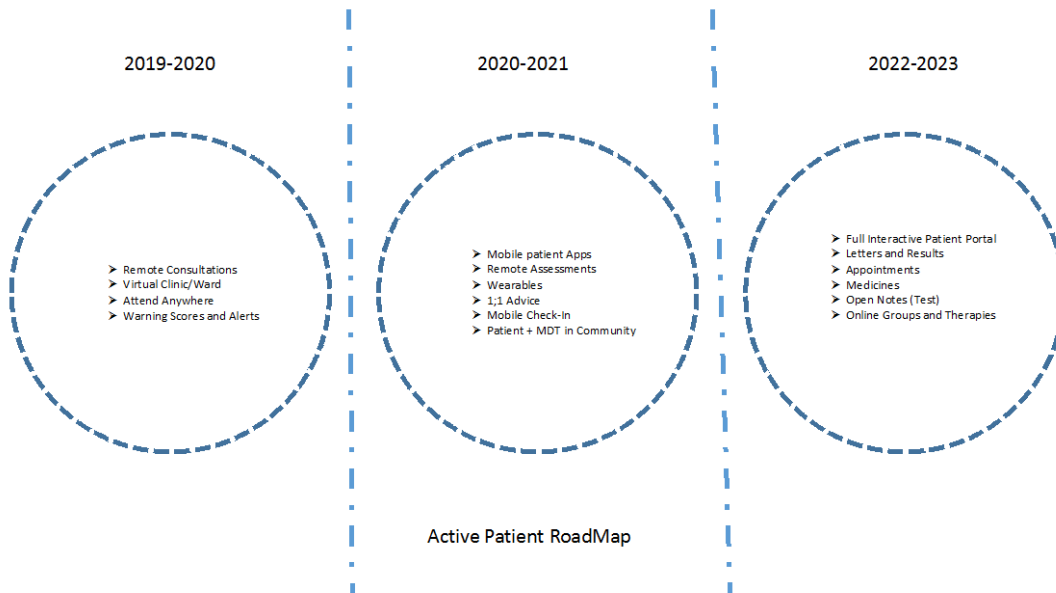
2019-2020

➤ Remote Consultations
➤ Virtual Clinic/Ward
➤ Attend Anywhere
➤ Warning Scores and Alerts

2020-2021

➤ Mobile patient Apps
➤ Remote Assessments
➤ Wearables
➤ 1;1 Advice
➤ Mobile Check-In
➤ Patient + MDT in Community

2022-2023

➤ Full Interactive Patient Portal
➤ Letters and Results
➤ Appointments
➤ Medicines
➤ Open Notes (Test)
➤ Online Groups and Therapies

Active Patient RoadMap